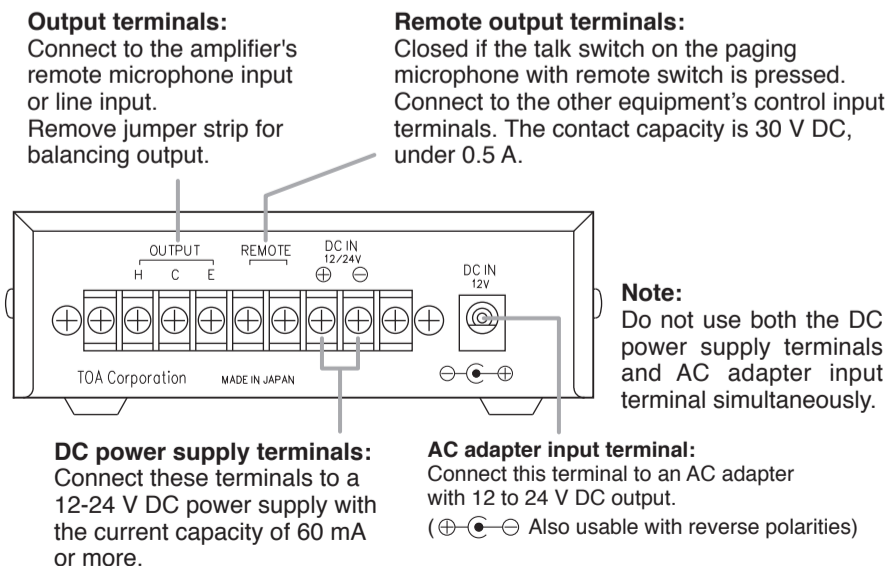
**Output terminals:**
Connect to the amplifier's remote microphone input or line input.
Remove jumper strip for balancing output.

**Remote output terminals:**
Closed if the talk switch on the paging microphone with remote switch is pressed. Connect to the other equipment’s control input terminals. The contact capacity is 30 V DC, under 0.5 A.

OUTPUT
H C E
REMOTE
DC IN
12/24V
$\oplus$ $\ominus$
DC IN
12V
TOA Corporation
MADE IN JAPAN
$\ominus$-●-$\oplus$

**Note:**
Do not use both the DC power supply terminals and AC adapter input terminal simultaneously.

**DC power supply terminals:**
Connect these terminals to a 12-24 V DC power supply with the current capacity of 60 mA or more.

**AC adapter input terminal:**
Connect this terminal to an AC adapter with 12 to 24 V DC output.
($\oplus$-●-$\ominus$ Also usable with reverse polarities)